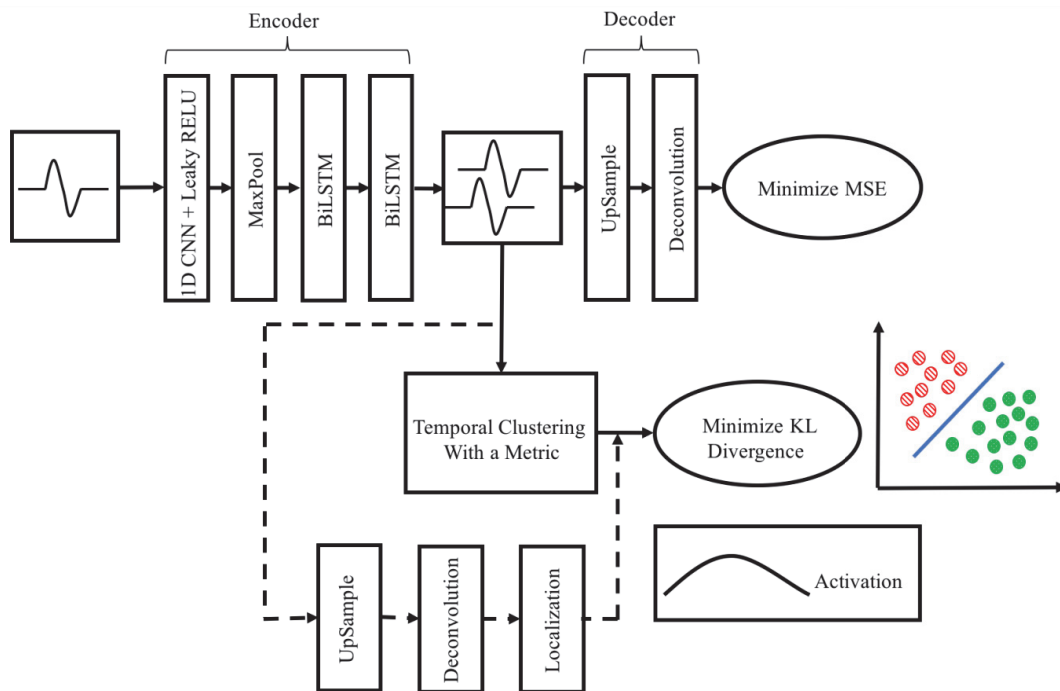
Encoder

Decoder

1D CNN + Leaky RELU

MaxPool

BiLSTM

BiLSTM

UpSample

Deconvolution

Minimize MSE

Temporal Clustering With a Metric

Minimize KL Divergence

UpSample

Deconvolution

Localization

Activation